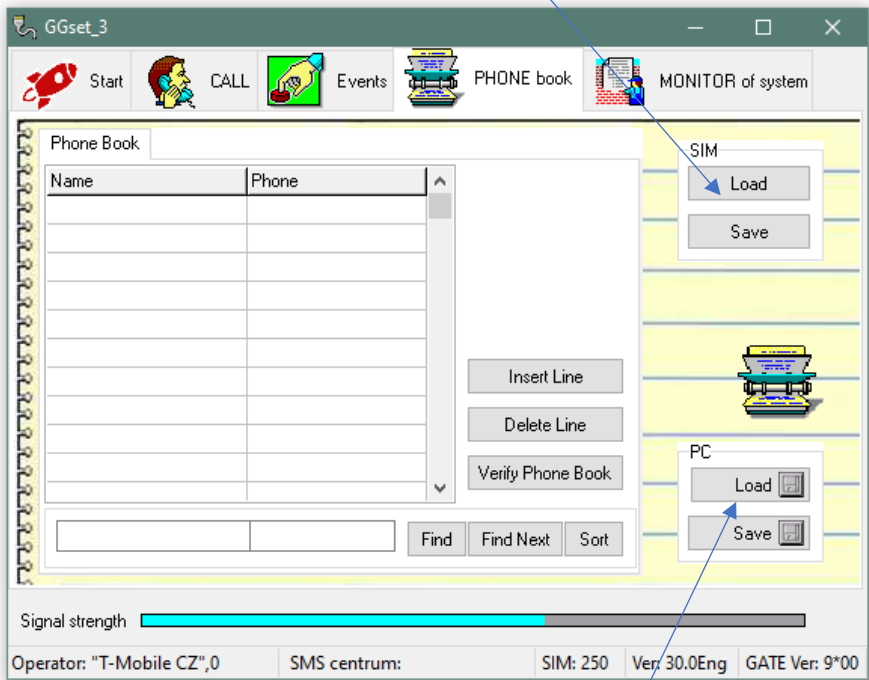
GGset_3

Start CALL Events PHONE book MONITOR of system

Phone Book

| Name | Phone |
|---|---|
| | |

Insert Line
Delete Line
Verify Phone Book

Find Find Next Sort

SIM
Load
Save

PC
Load
Save

Signal strength

Operator: "T-Mobile CZ",0 SMS centrum: SIM: 250 Ver: 30.0Eng GATE Ver: 9*00